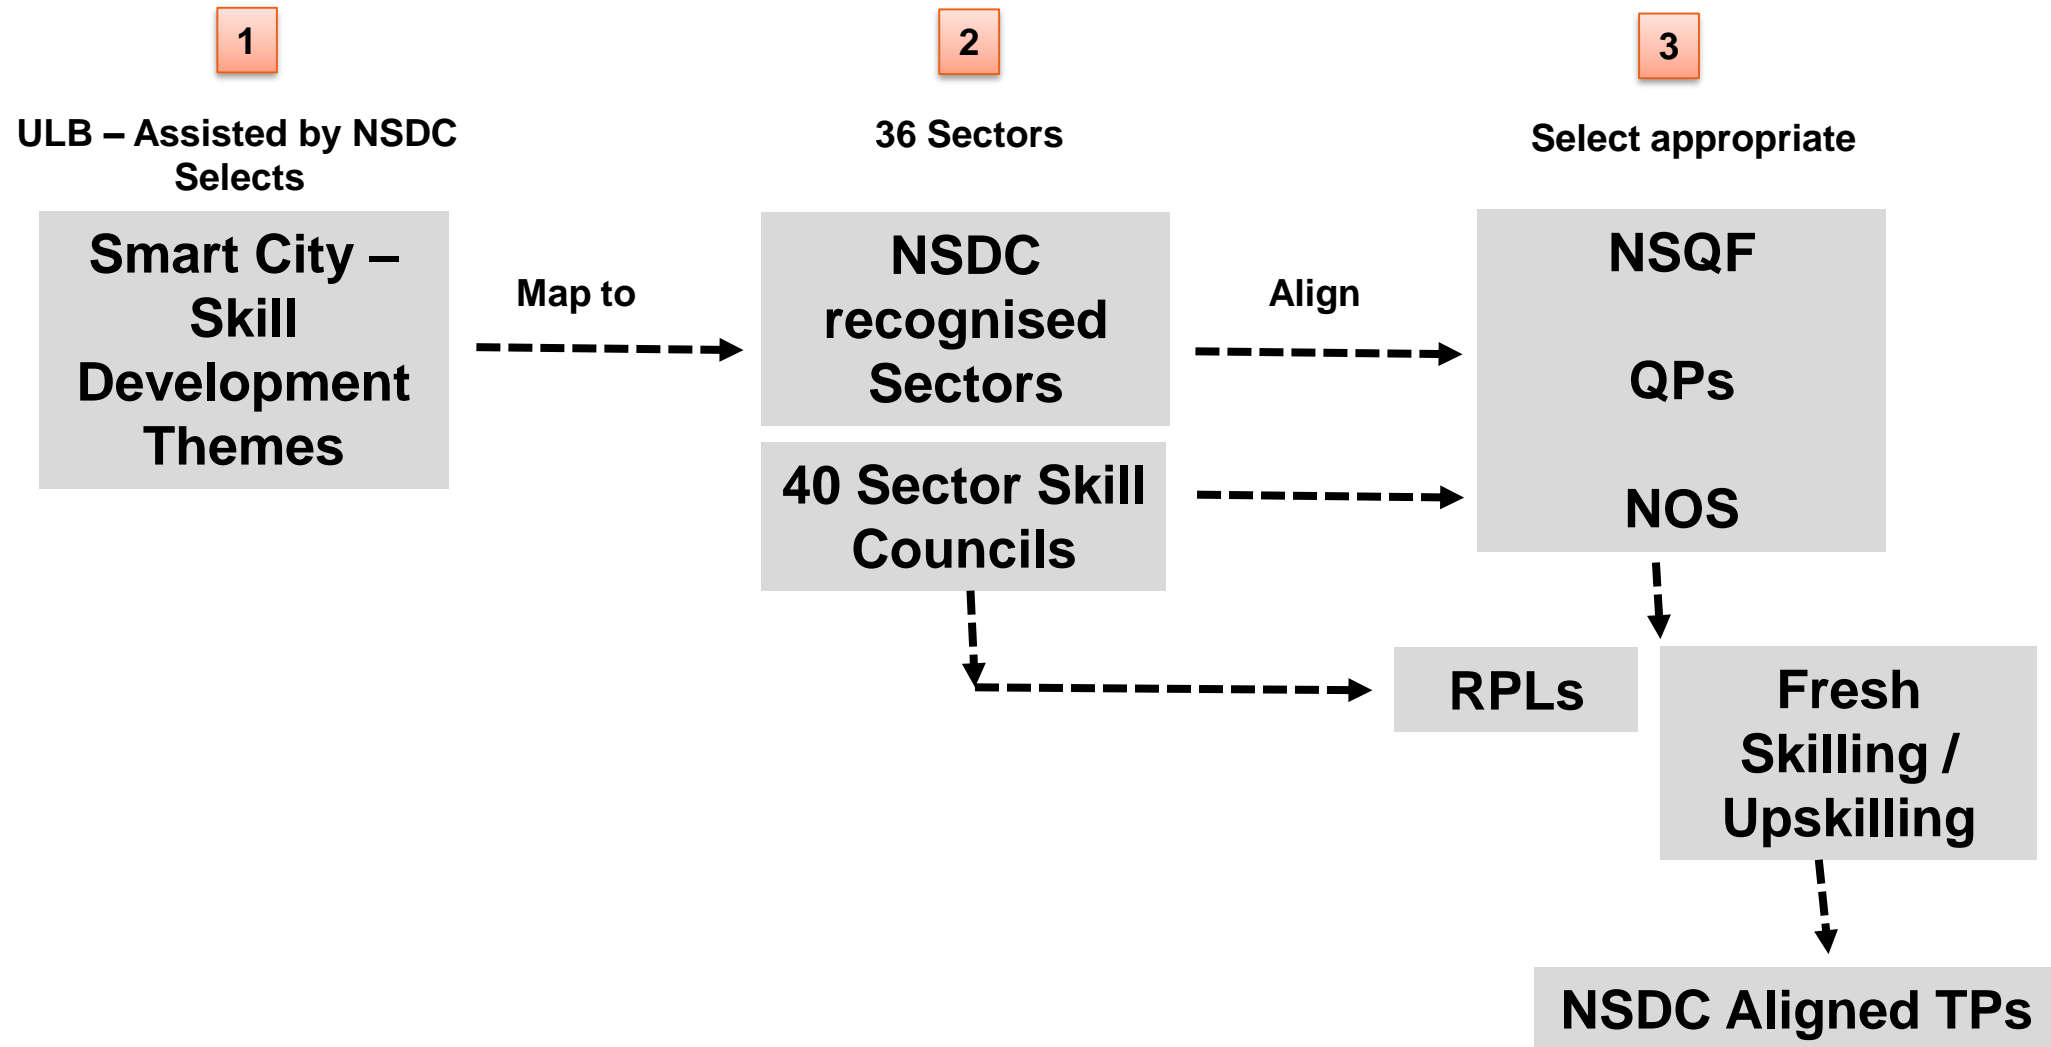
1

ULB – Assisted by NSDC Selects

Smart City – Skill Development Themes

Map to

2

36 Sectors

NSDC recognised Sectors

40 Sector Skill Councils

Align

3

Select appropriate

NSQF

QPs

NOS

RPLs

Fresh Skilling / Upskilling

NSDC Aligned TPs